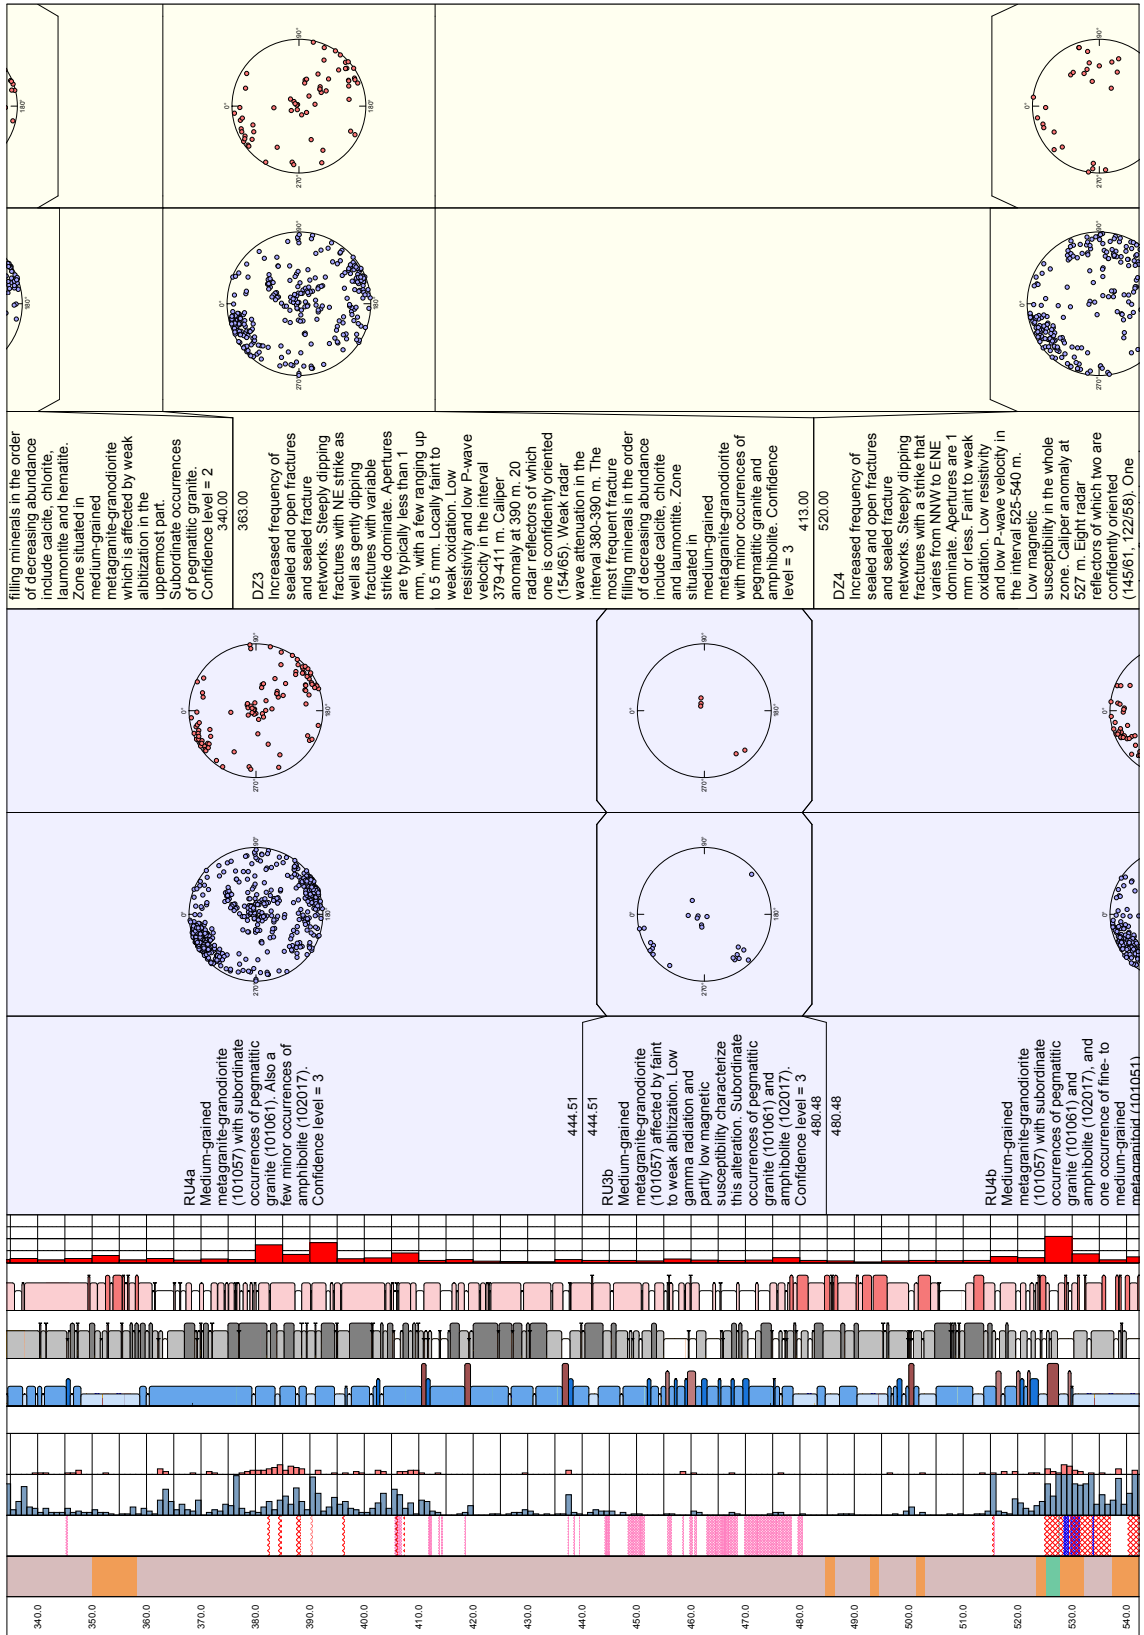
filling minerals in the order of decreasing abundance include calcite, chlorite, laumontite and hematite. Zone situated in medium-grained metagranite-granodiorite which is affected by weak albitization in the uppermost part. Subordinate occurrences of pegmatitic granite. Confidence level = 2
340.00

363.00
DZ3
Increased frequency of sealed and open fractures and sealed fracture networks. Steeply dipping fractures with NE strike as well as gently dipping fractures with variable strike dominate. Apertures are typically less than 1 mm, with a few ranging up to 5 mm. Locally faint to weak oxidation. Low resistivity and low P-wave velocity in the interval 379-411 m. Caliper anomaly at 390 m. 20 radar reflectors of which one is confidently oriented (154/65). Weak radar wave attenuation in the interval 380-390 m. The most frequent fracture filling minerals in the order of decreasing abundance include calcite, chlorite and laumontite. Zone situated in medium-grained metagranite-granodiorite with minor occurrences of pegmatitic granite and amphibolite. Confidence level = 3
413.00

520.00
DZ4
Increased frequency of sealed and open fractures and sealed fracture networks. Steeply dipping fractures with a strike that varies from NNW to ENE dominate. Apertures are 1 mm or less. Faint to weak oxidation. Low resistivity and low P-wave velocity in the interval 525-540 m. Low magnetic susceptibility in the whole zone. Caliper anomaly at 527 m. Eight radar reflectors of which two are confidently oriented (145/61, 122/58). One

RU4a
Medium-grained metagranite-granodiorite (101057) with subordinate occurrences of pegmatitic granite (101061). Also a few minor occurrences of amphibolite (102017). Confidence level = 3
444.51
444.51

RU3b
Medium-grained metagranite-granodiorite (101057) affected by faint to weak albitization. Low gamma radiation and partly low magnetic susceptibility characterize this alteration. Subordinate occurrences of pegmatitic granite (101061) and amphibolite (102017). Confidence level = 3
480.48
480.48

RU4b
Medium-grained metagranite-granodiorite (101057) with subordinate occurrences of pegmatitic granite (101061) and amphibolite (102017), and one occurrence of fine- to medium-grained metagranitoid (101051)

90°
0°
180°
270°

340.0
350.0
360.0
370.0
380.0
390.0
400.0
410.0
420.0
430.0
440.0
450.0
460.0
470.0
480.0
490.0
500.0
510.0
520.0
530.0
540.0